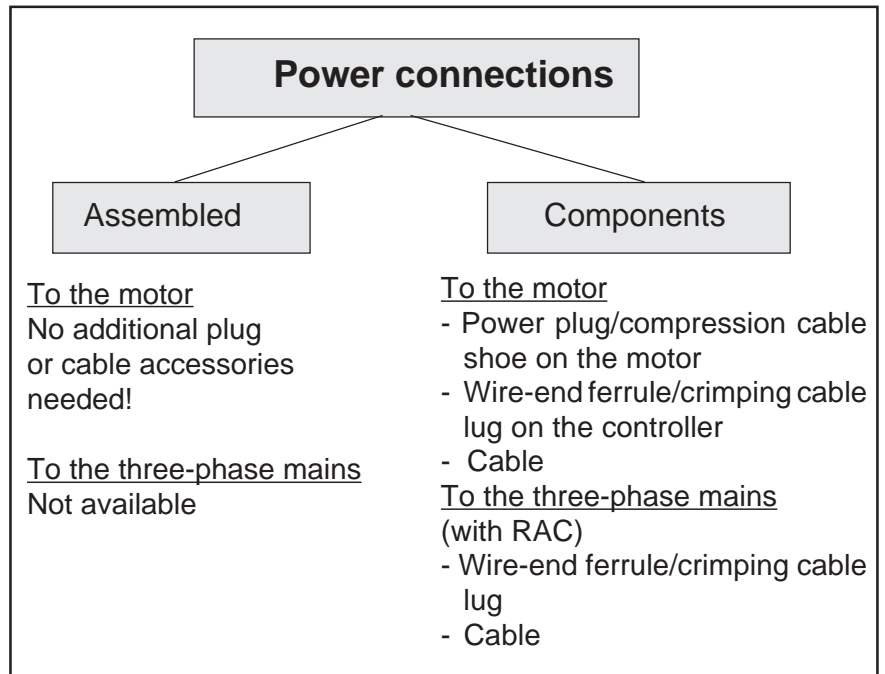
Power connections

Assembled

Components

To the motor
No additional plug or cable accessories needed!

To the three-phase mains
Not available

To the motor
- Power plug/compression cable shoe on the motor
- Wire-end ferrule/crimping cable lug on the controller
- Cable
To the three-phase mains
(with RAC)
- Wire-end ferrule/crimping cable lug
- Cable